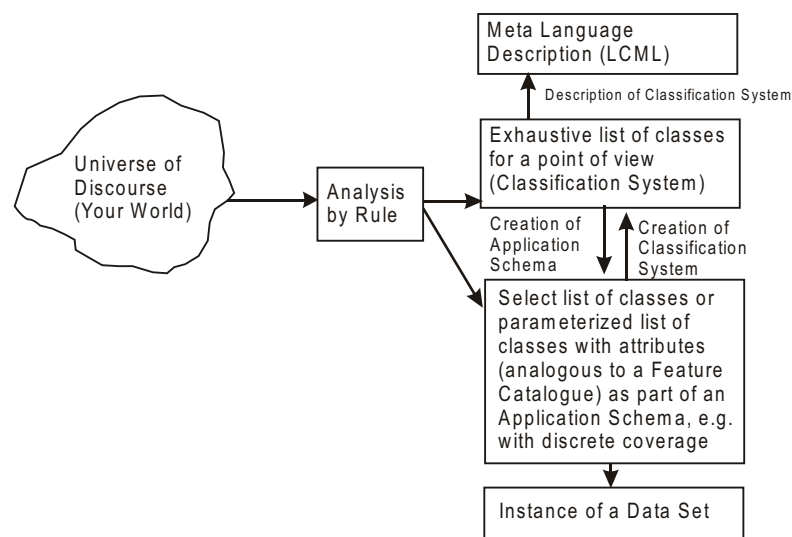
Meta Language Description (LCML)

Description of Classification System

Universe of Discourse (Your World)

Analysis by Rule

Exhaustive list of classes for a point of view (Classification System)

Creation of Application Schema

Creation of Classification System

Select list of classes or parameterized list of classes with attributes (analogous to a Feature Catalogue) as part of an Application Schema, e.g. with discrete coverage

Instance of a Data Set